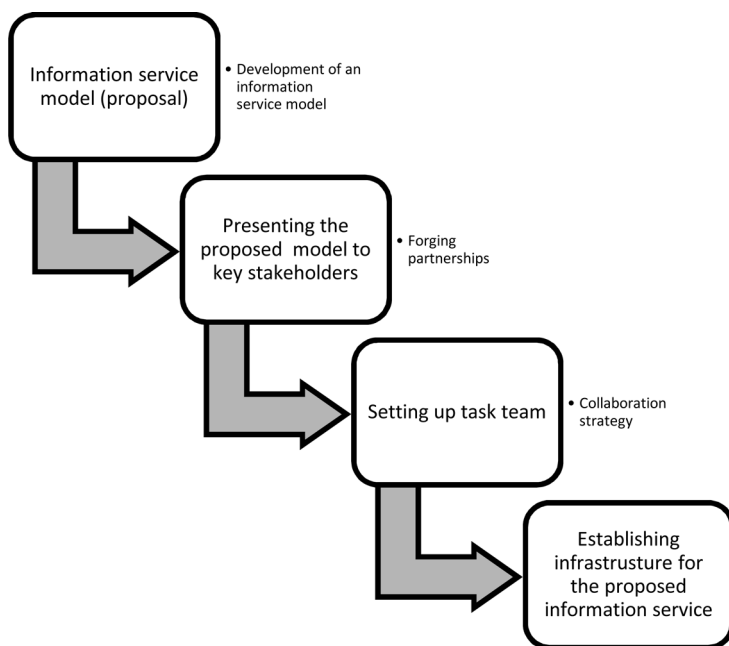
Information service model (proposal)

• Development of an information service model

Presenting the proposed model to key stakeholders

• Forging partnerships

Setting up task team

• Collaboration strategy

Establishing infrastusture for the proposed information service